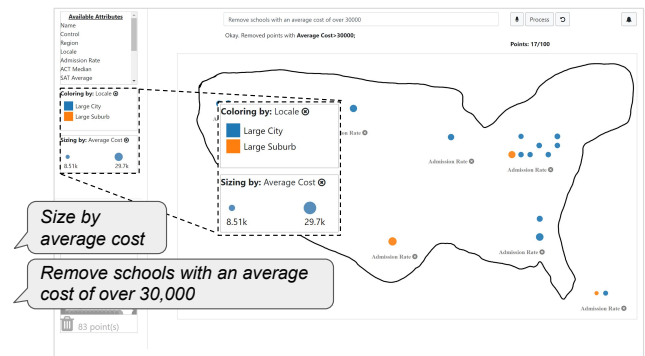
Available Attributes
Name
Control
Region
Locale
Admission Rate
ACT Median
SAT Average

Coloring by: Locale ⊗
Large City
Large Suburb

Sizing by: Average Cost ⊗
8.51k
29.7k

Remove schools with an average cost of over 30000

Process

Okay. Removed points with **Average Cost>30000;**

Points: 17/100

Coloring by: Locale ⊗
Large City
Large Suburb

Sizing by: Average Cost ⊗
8.51k
29.7k

Admission Rate ⊗
Admission Rate ⊗
Admission Rate ⊗
Admission Rate ⊗
Admission Rate ⊗
Admission Rate ⊗

*Size by average cost*

*Remove schools with an average cost of over 30,000*

83 point(s)